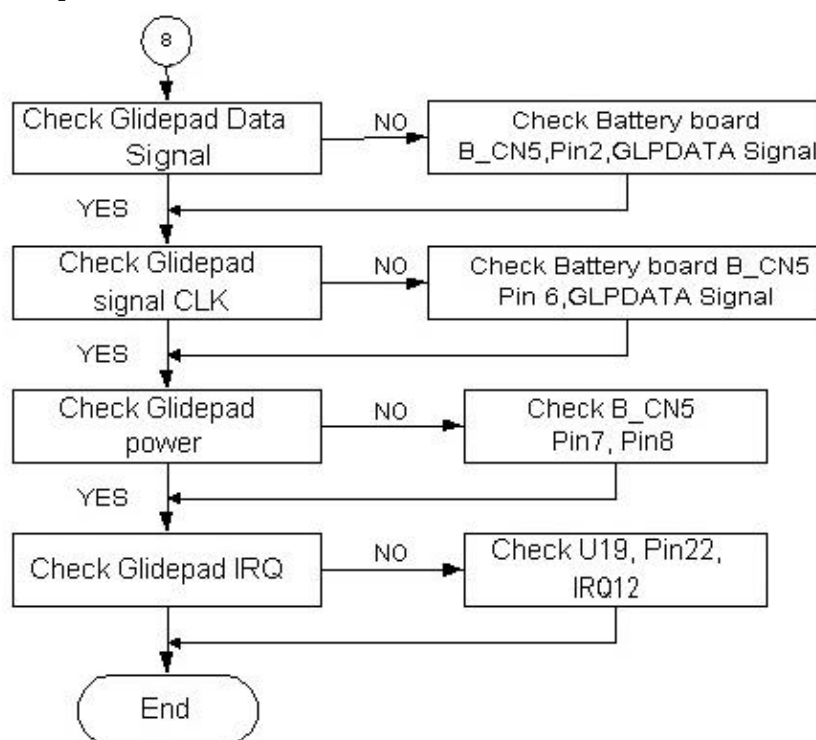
8

Check Glidepad Data Signal

NO

Check Battery board B_CN5,Pin2,GLPDATA Signal

YES

Check Glidepad signal CLK

NO

Check Battery board B_CN5 Pin 6,GLPDATA Signal

YES

Check Glidepad power

NO

Check B_CN5 Pin7, Pin8

YES

Check Glidepad IRQ

NO

Check U19, Pin22, IRQ12

End